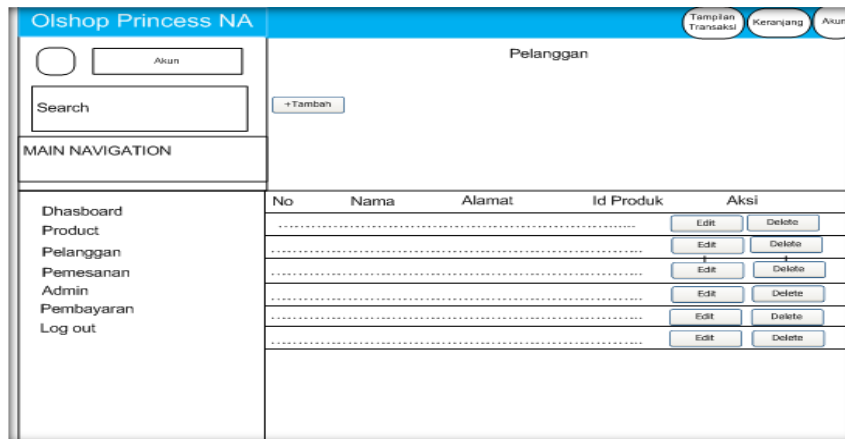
Olshop Princess NA

Tampilan Transaksi

Keranjang

Akun

Akun

Search

MAIN NAVIGATION

Pelanggan

+Tambah

Dhasboard
Product
Pelanggan
Pemesanan
Admin
Pembayaran
Log out

| No | Nama | Alamat | Id Produk | Aksi |
|---|---|---|---|---|
| .................................................................................... | | | | Edit Delete |
| .................................................................................... | | | | Edit Delete |
| .................................................................................... | | | | Edit Delete |
| .................................................................................... | | | | Edit Delete |
| .................................................................................... | | | | Edit Delete |
| .................................................................................... | | | | Edit Delete |